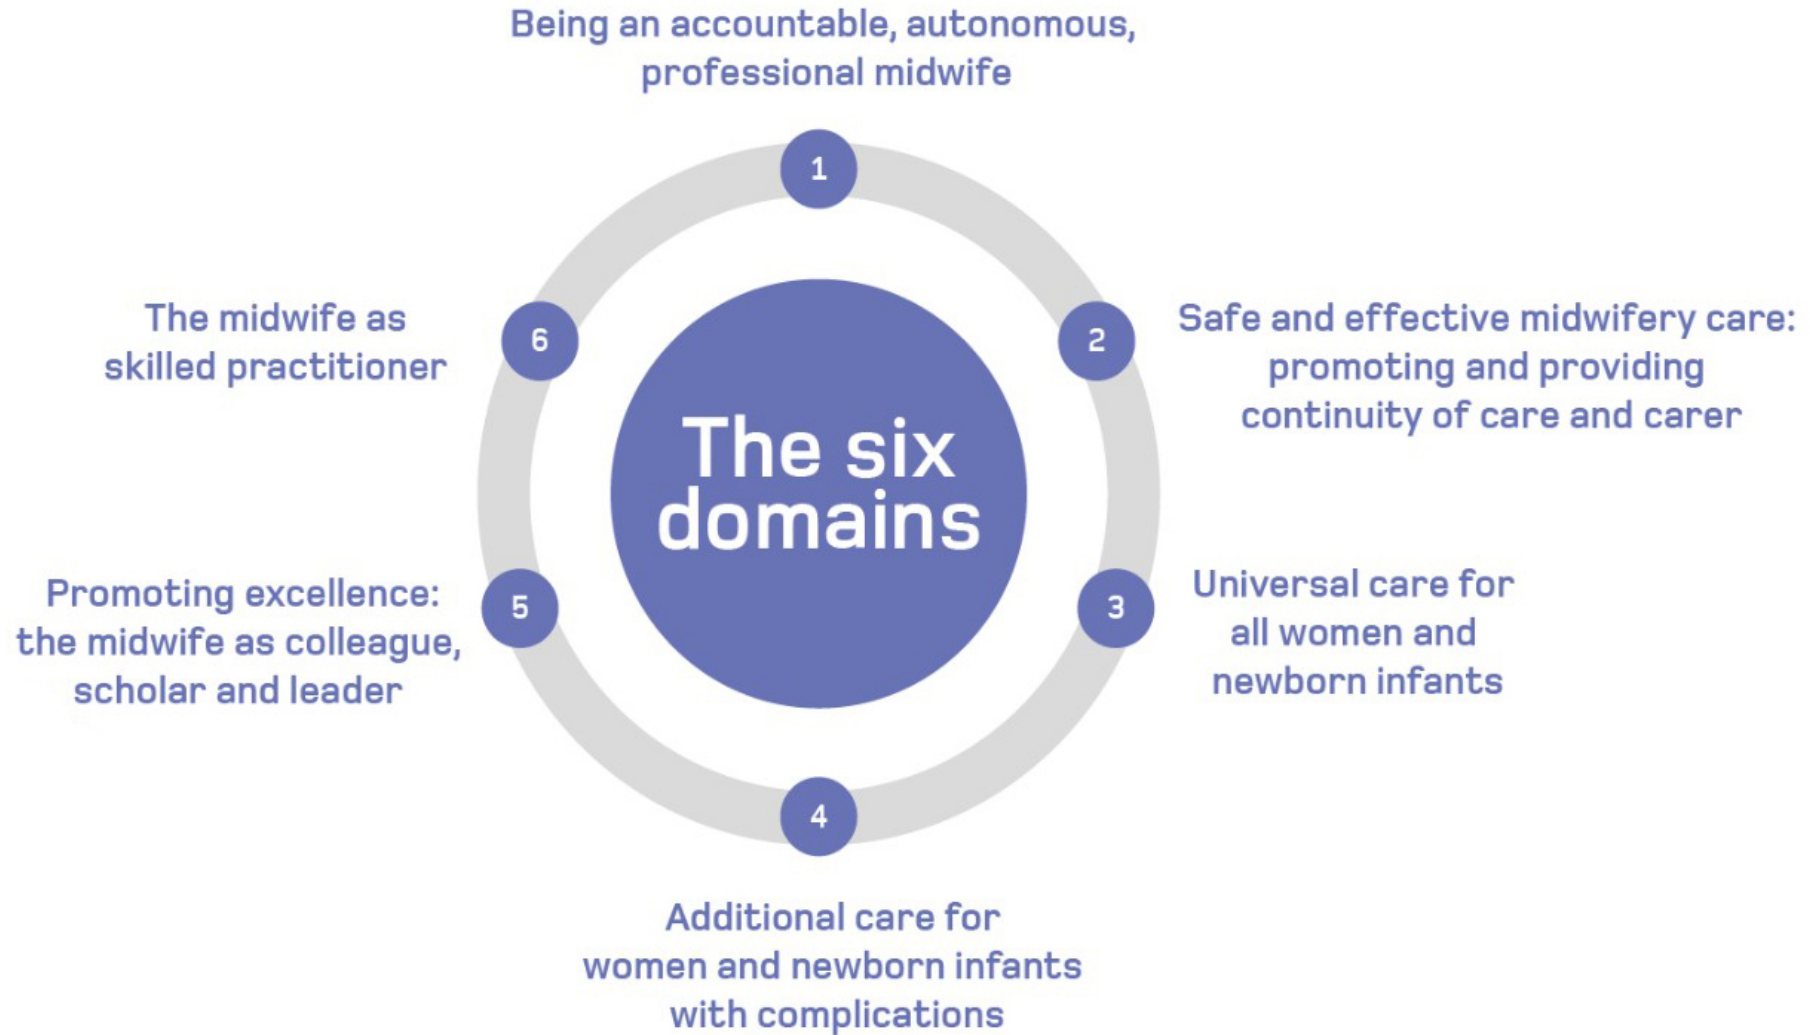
Being an accountable, autonomous, professional midwife

1

The midwife as skilled practitioner

6

The six domains

2

Safe and effective midwifery care: promoting and providing continuity of care and carer

Promoting excellence: the midwife as colleague, scholar and leader

5

3

Universal care for all women and newborn infants

4

Additional care for women and newborn infants with complications